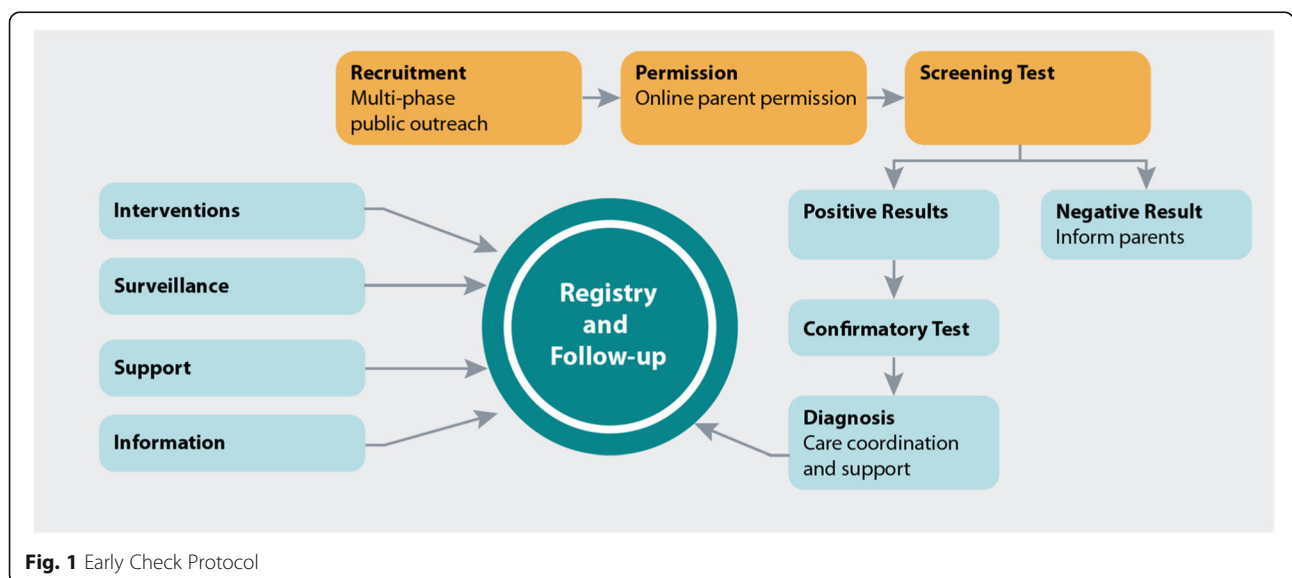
Recruitment
Multi-phase public outreach

Permission
Online parent permission

Screening Test

Positive Results

Negative Result
Inform parents

Confirmatory Test

Diagnosis
Care coordination and support

Interventions

Surveillance

Support

Information

Registry and Follow-up

**Fig. 1** Early Check Protocol